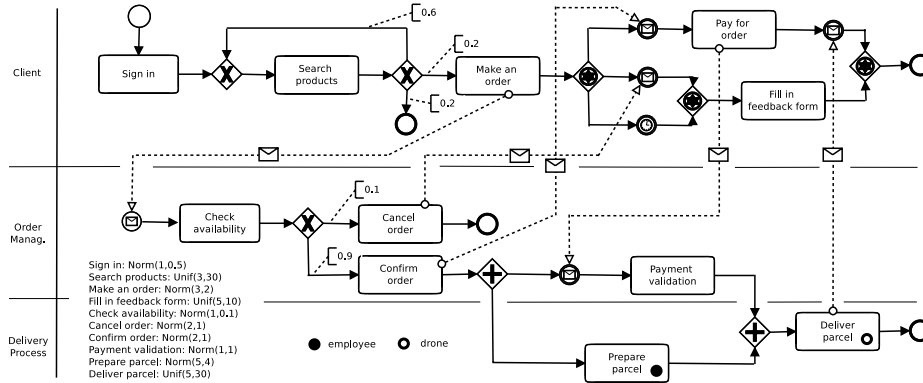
Client

Sign in

Search products

0.6

0.2

0.2

Make an order

Pay for order

Fill in feedback form

Order Manag.

Check availability

0.1

Cancel order

0.9

Confirm order

Payment validation

Delivery Process

Prepare parcel

Deliver parcel

Sign in: Norm(1,0.5)
Search products: Unif(3,30)
Make an order: Norm(3,2)
Fill in feedback form: Unif(5,10)
Check availability: Norm(1,0.1)
Cancel order: Norm(2,1)
Confirm order: Norm(2,1)
Payment validation: Norm(1,1)
Prepare parcel: Norm(5,4)
Deliver parcel: Unif(5,30)

employee

drone